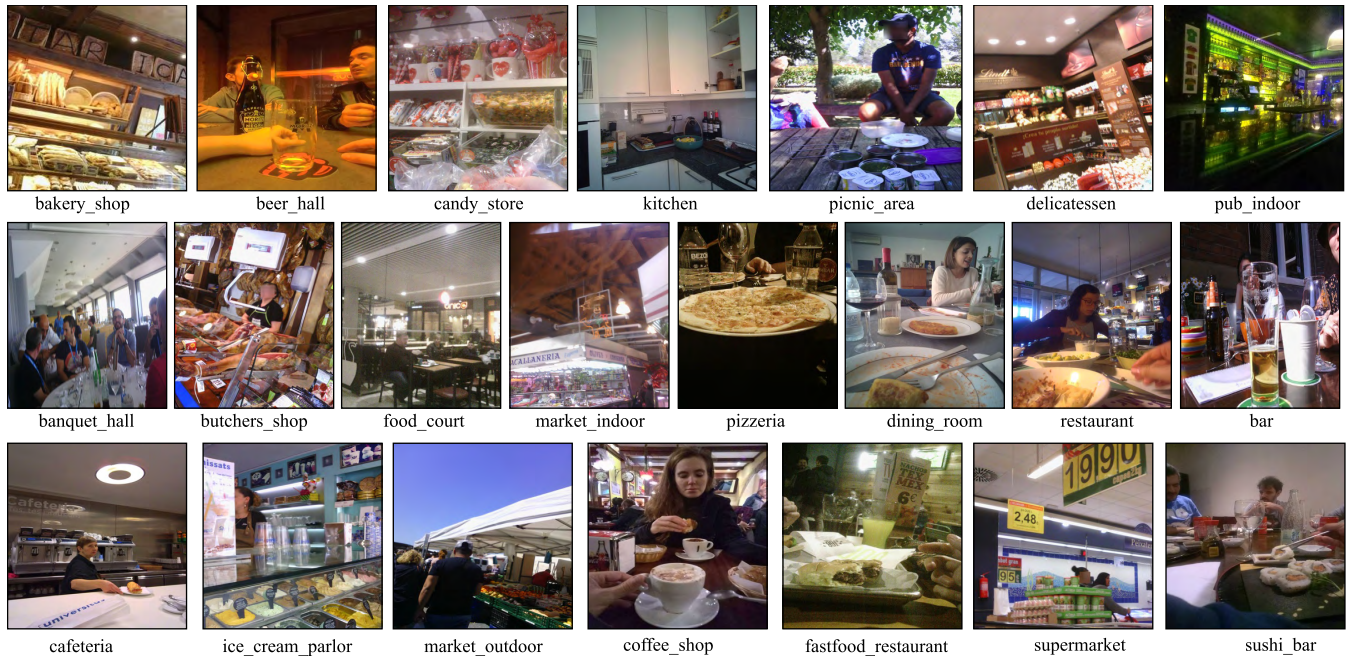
bakery_shop beer_hall candy_store kitchen picnic_area delicatessen pub_indoor

banquet_hall butchers_shop food_court market_indoor pizzeria dining_room restaurant bar

cafeteria ice_cream_parlor market_outdoor coffee_shop fastfood_restaurant supermarket sushi_bar